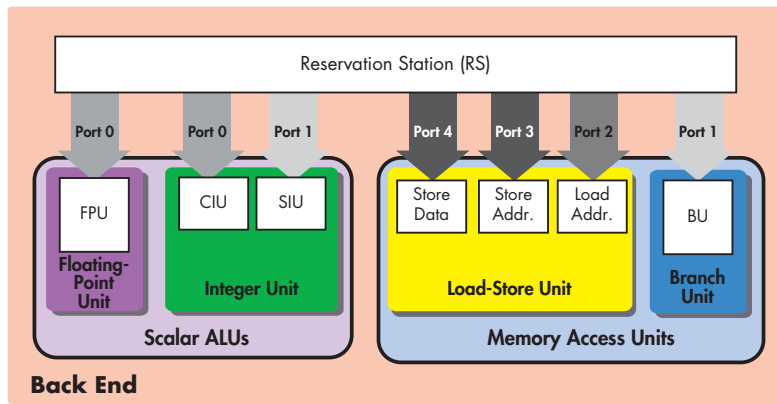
Reservation Station (RS)

Port 0

Port 0

Port 1

Port 4

Port 3

Port 2

Port 1

FPU

Floating-Point Unit

CIU

SIU

Integer Unit

Store Data

Store Addr.

Load Addr.

Load-Store Unit

BU

Branch Unit

Scalar ALUs

Memory Access Units

Back End